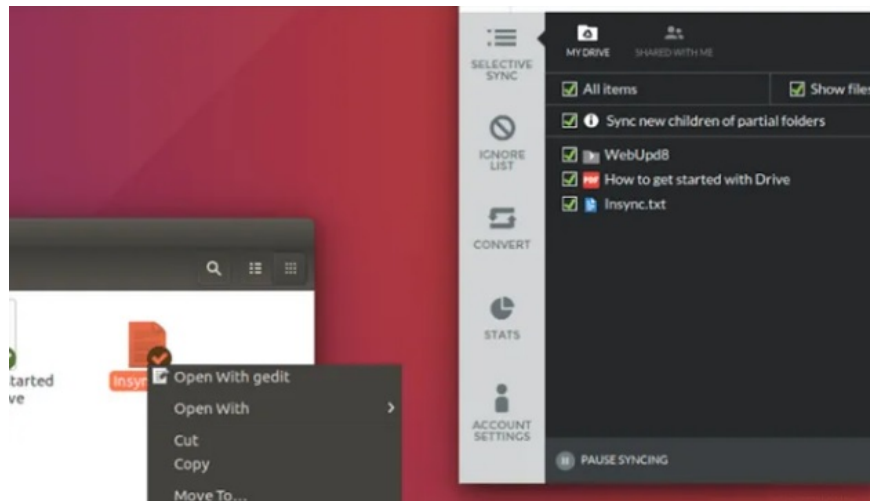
SELECTIVE SYNC

IGNORE LIST

CONVERT

STATS

ACCOUNT SETTINGS

MY DRIVE

SHARED WITH ME

All items

Show file

Sync new children of partial folders

WebUpd8

How to get started with Drive

Insync.txt

PAUSE SYNCING

tarted
ve

Insy

Open With gedit

Open With

Cut

Copy

Move To...